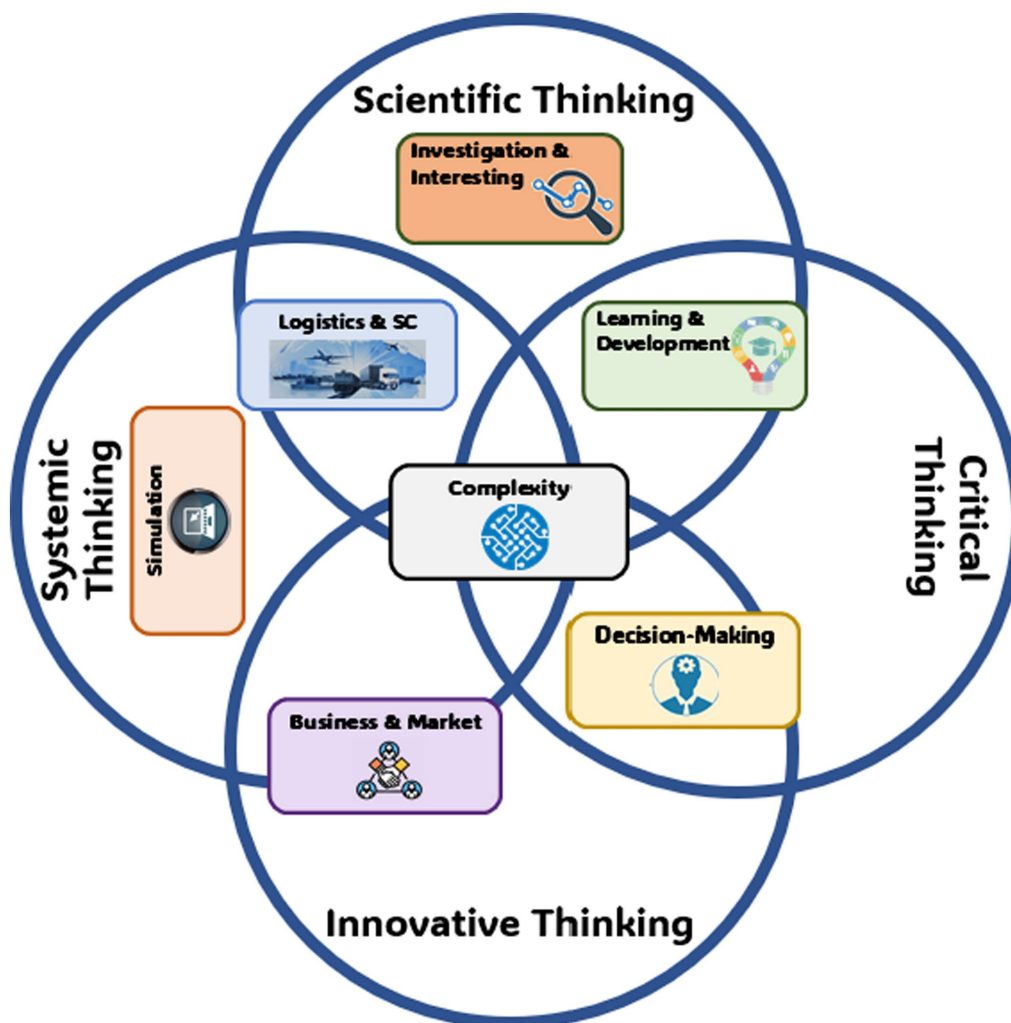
Scientific Thinking

Investigation & Interesting

Logistics & SC

Learning & Development

Systemic Thinking

Simulation

Complexity

Critical Thinking

Decision-Making

Business & Market

Innovative Thinking